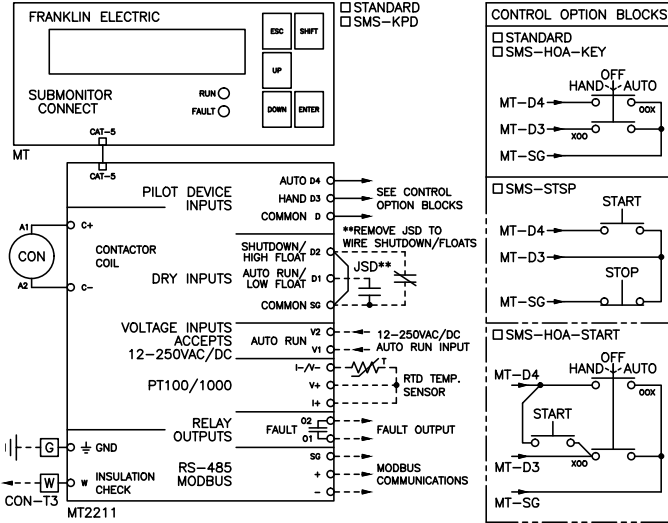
FRANKLIN ELECTRIC

ESC SHIFT
UP
DOWN ENTER

SUBMONITOR CONNECT

RUN
FAULT

☐ STANDARD
☐ SMS–KPD

MT

CAT–5
CAT–5

PILOT DEVICE INPUTS

AUTO D4
HAND D3
COMMON D

SEE CONTROL OPTION BLOCKS

A1
C+
CON
CONTACTOR COIL
A2
C–

**REMOVE JSD TO WIRE SHUTDOWN/FLOATS

SHUTDOWN/ HIGH FLOAT D2
DRY INPUTS
AUTO RUN/ LOW FLOAT D1
COMMON SG
JSD**

VOLTAGE INPUTS ACCEPTS 12–250VAC/DC
AUTO RUN
V2
V1
12–250VAC/DC AUTO RUN INPUT

PT100/1000
I–/V–
V+
I+
T
RTD TEMP. SENSOR

RELAY OUTPUTS
FAULT
O2
O1
FAULT OUTPUT

G
GND

RS–485 MODBUS
SG
+
–
MODBUS COMMUNICATIONS

W
W INSULATION CHECK
CON–T3

MT2211

CONTROL OPTION BLOCKS
☐ STANDARD
☐ SMS–HOA–KEY
OFF
HAND AUTO
MT–D4
OOX
MT–D3
XOO
MT–SG

☐ SMS–STSP
START
MT–D4
MT–D3
STOP
MT–SG

☐ SMS–HOA–START
OFF
HAND AUTO
MT–D4
OOX
START
MT–D3
XOO
MT–SG